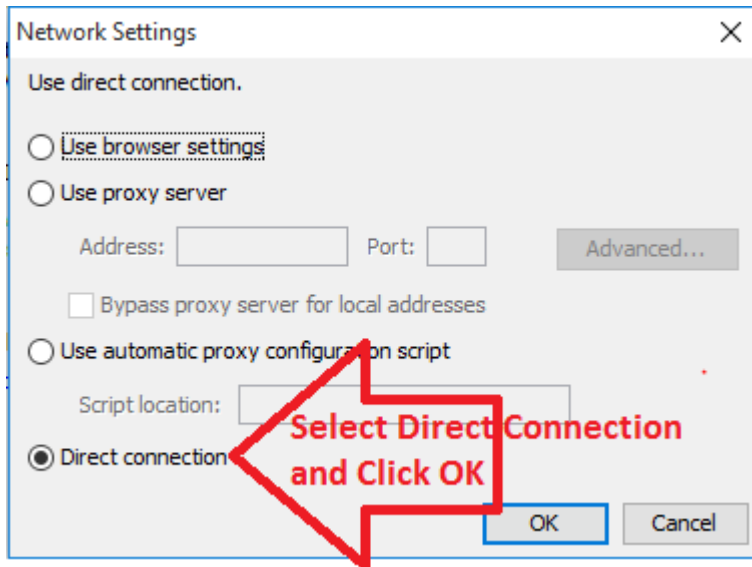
Network Settings

Use direct connection.

Use browser settings

Use proxy server

Address:

Port:

Advanced...

Bypass proxy server for local addresses

Use automatic proxy configura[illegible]on script

Script location:

Direct connection

Select Direct Connection and Click OK

OK

Cancel